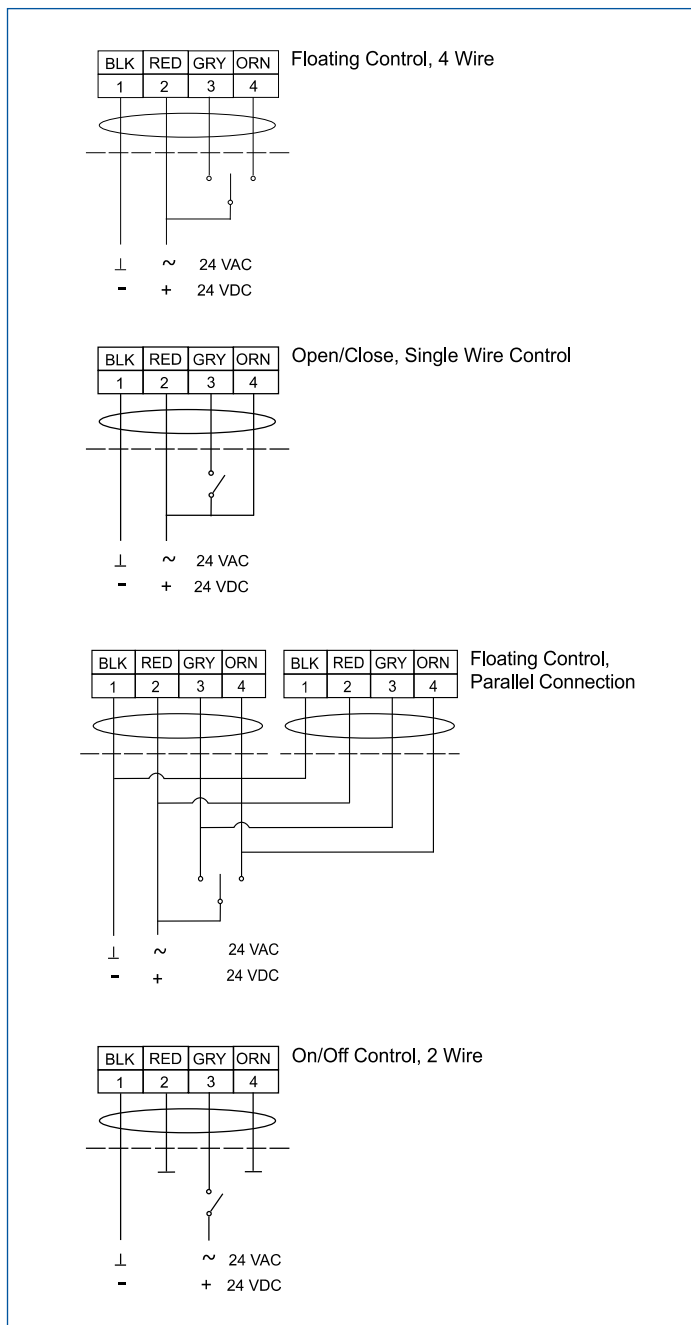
| BLK | RED | GRY | ORN |
|---|---|---|---|
| 1 | 2 | 3 | 4 |

Floating Control, 4 Wire

⊥ ~ 24 VAC
- + 24 VDC

| BLK | RED | GRY | ORN |
|---|---|---|---|
| 1 | 2 | 3 | 4 |

Open/Close, Single Wire Control

⊥ ~ 24 VAC
- + 24 VDC

| BLK | RED | GRY | ORN |
|---|---|---|---|
| 1 | 2 | 3 | 4 |

| BLK | RED | GRY | ORN |
|---|---|---|---|
| 1 | 2 | 3 | 4 |

Floating Control, Parallel Connection

⊥ ~ 24 VAC
- + 24 VDC

| BLK | RED | GRY | ORN |
|---|---|---|---|
| 1 | 2 | 3 | 4 |

On/Off Control, 2 Wire

⊥ ~ 24 VAC
- + 24 VDC